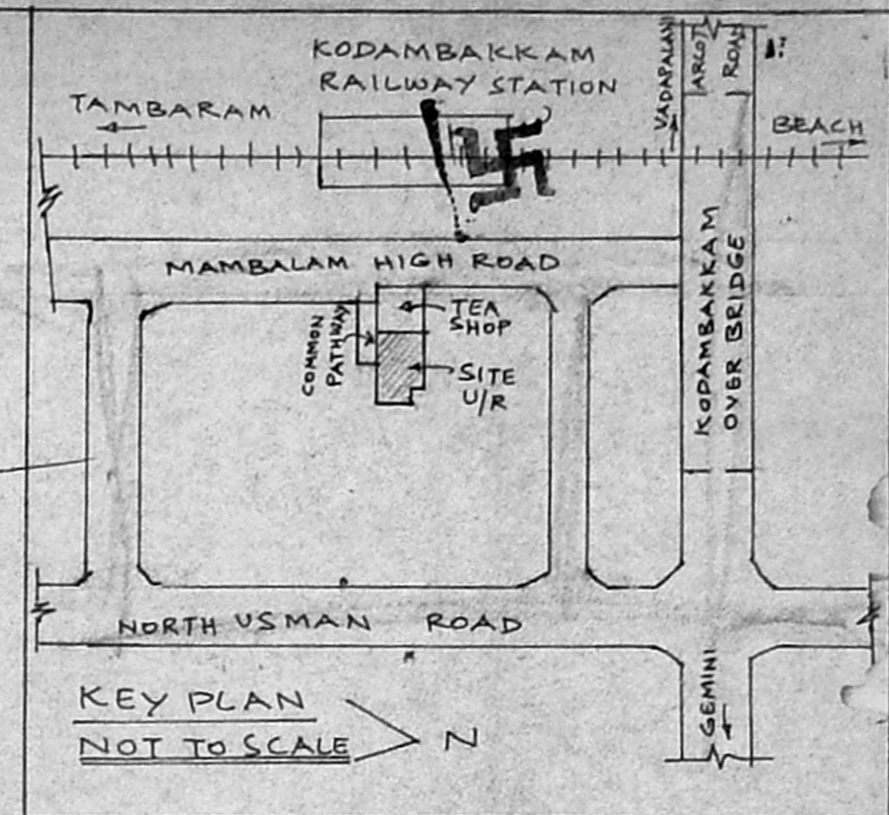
KODAMBAKKAM RAILWAY STATION

TAMBARAM

VADAPALANI

ARCOT ROAD

BEACH

MAMBALAM HIGH ROAD

TEA SHOP

COMMON PATHWAY

SITE U/R

KODAMBAKKAM OVER BRIDGE

NORTH USMAN ROAD

GEMINI

KEY PLAN
NOT TO SCALE

N